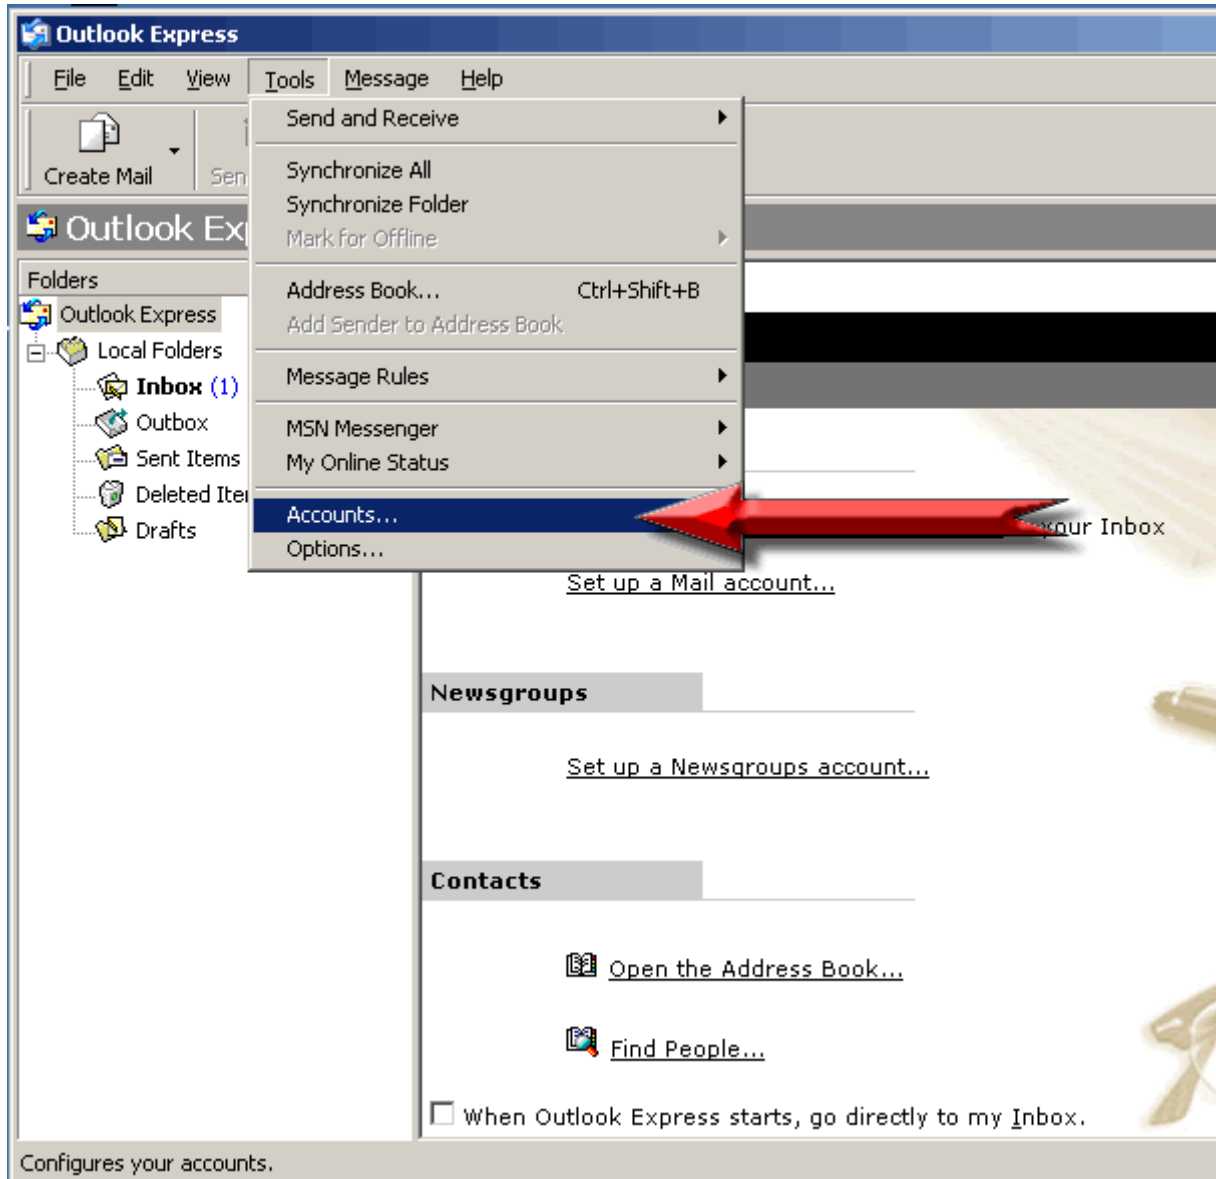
Outlook Express

File Edit View Tools Message Help

Create Mail

Sen

Outlook Ex

Folders

Outlook Express

Local Folders

Inbox (1)

Outbox

Sent Items

Deleted Ite

Drafts

Send and Receive

Synchronize All

Synchronize Folder

Mark for Offline

Address Book... Ctrl+Shift+B

Add Sender to Address Book

Message Rules

MSN Messenger

My Online Status

Accounts...

Options...

our Inbox

Set up a Mail account...

Newsgroups

Set up a Newsgroups account...

Contacts

Open the Address Book...

Find People...

When Outlook Express starts, go directly to my Inbox.

Configures your accounts.